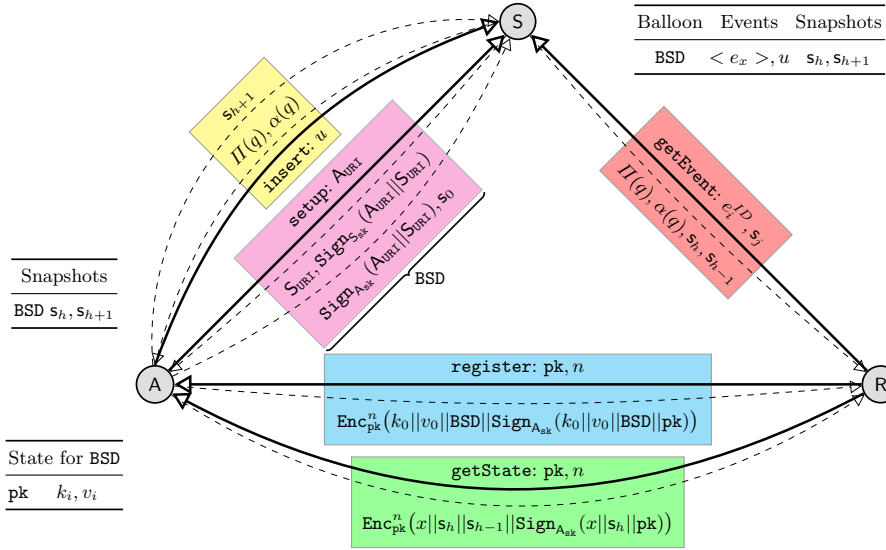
S

| Balloon | Events | Snapshots |
|---|---|---|
| BSD | $< e_x >, u$ | $s_h, s_{h+1}$ |

$s_{h+1}$

$\Pi(q), \alpha(q)$

insert: $u$

setup: $A_{URI}$

$S_{URI}, Sign_{S_{sk}}(A_{URI}||S_{URI})$

$Sign_{A_{sk}}(A_{URI}||S_{URI}), s_0$

BSD

getEvent: $e_i^{ID}, s_j$

$\Pi(q), \alpha(q), s_h, s_{h-1}$

| Snapshots |
|---|
| BSD $s_h, s_{h+1}$ |

A

R

register: pk, $n$

$Enc_{pk}^n(k_0||v_0||BSD||Sign_{A_{sk}}(k_0||v_0||BSD||pk))$

| State for BSD | |
|---|---|
| pk | $k_i, v_i$ |

getState: pk, $n$

$Enc_{pk}^n(x||s_h||s_{h-1}||Sign_{A_{sk}}(x||s_h||pk))$